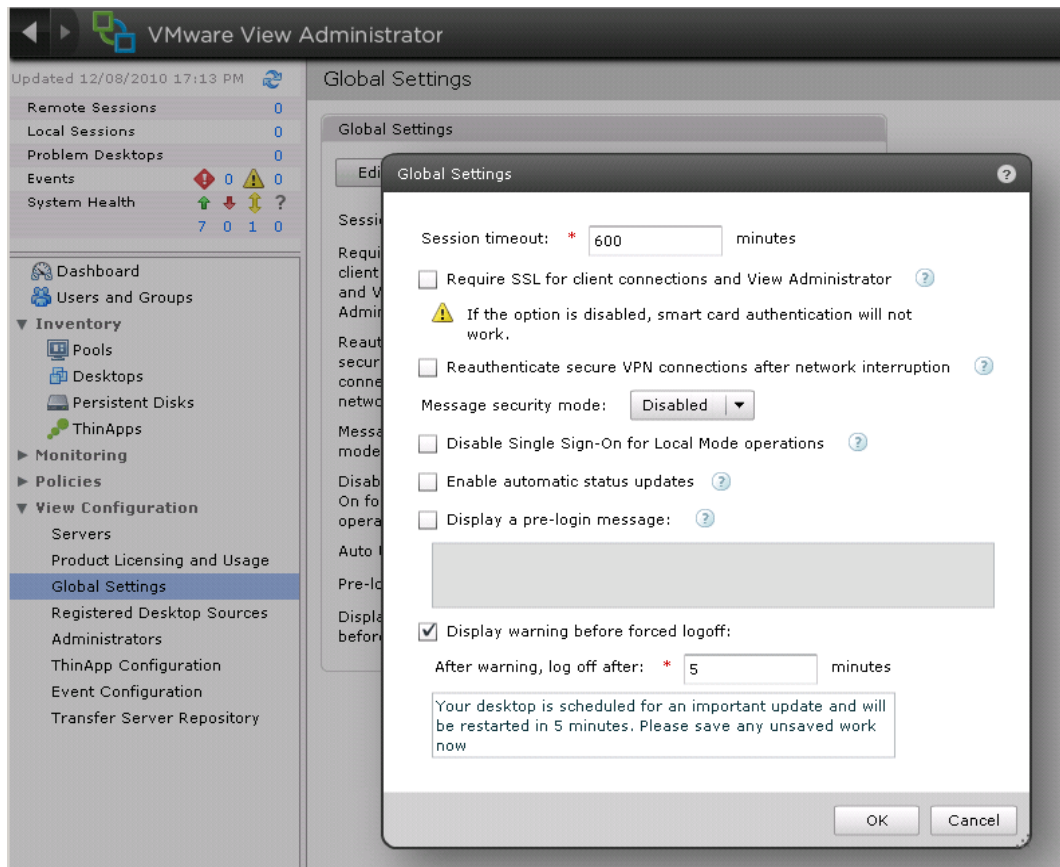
VMware View Administrator

Updated 12/08/2010 17:13 PM

| | |
|---|---|
| Remote Sessions | 0 |
| Local Sessions | 0 |
| Problem Desktops | 0 |
| Events | 0 0 |
| System Health | 7 0 1 0 |

Dashboard
Users and Groups
Inventory
Pools
Desktops
Persistent Disks
ThinApps
Monitoring
Policies
View Configuration
Servers
Product Licensing and Usage
Global Settings
Registered Desktop Sources
Administrators
ThinApp Configuration
Event Configuration
Transfer Server Repository

Global Settings

Global Settings

Edi

Sessi
Requi client and V Admin
Reaut secur conne netwo
Messa mode
Disab On fo opera
Auto
Pre-lo
Displa befor

Global Settings

Session timeout: * 600 minutes

Require SSL for client connections and View Administrator

If the option is disabled, smart card authentication will not work.

Reauthenticate secure VPN connections after network interruption

Message security mode: Disabled

Disable Single Sign-On for Local Mode operations

Enable automatic status updates

Display a pre-login message:

Display warning before forced logoff:

After warning, log off after: * 5 minutes

Your desktop is scheduled for an important update and will be restarted in 5 minutes. Please save any unsaved work now

OK Cancel